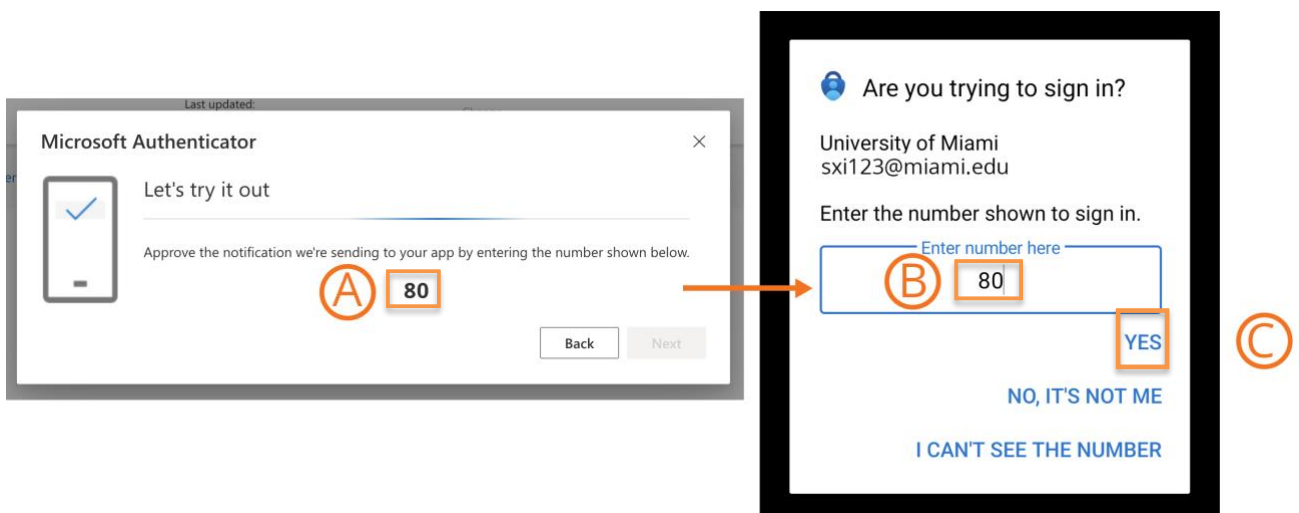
Last updated:

Microsoft Authenticator

Let's try it out

Approve the notification we're sending to your app by entering the number shown below.

A 80

Back Next

Are you trying to sign in?

University of Miami
sxi123@miami.edu

Enter the number shown to sign in.

Enter number here

B 80

YES

C

NO, IT'S NOT ME

I CAN'T SEE THE NUMBER